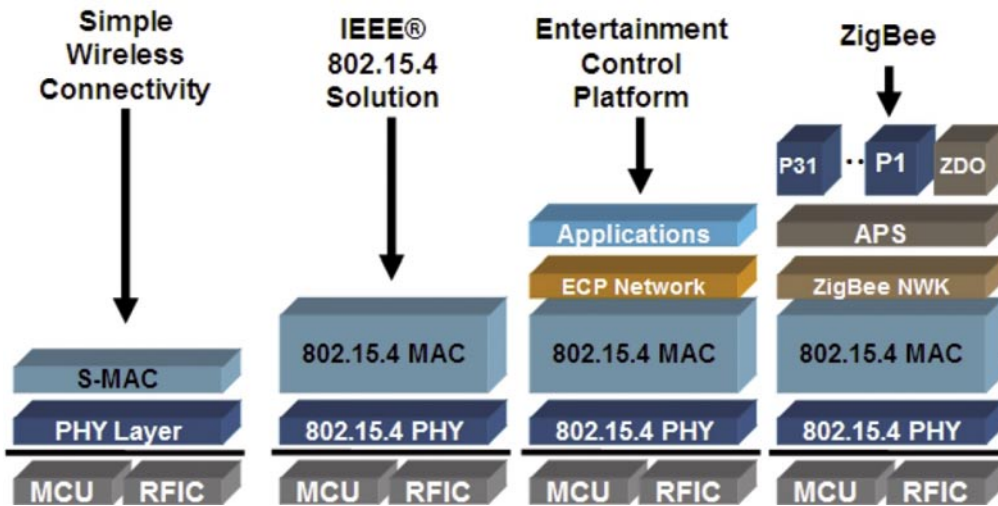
Simple Wireless Connectivity

S-MAC
PHY Layer
MCU RFIC

IEEE® 802.15.4 Solution

802.15.4 MAC
802.15.4 PHY
MCU RFIC

Entertainment Control Platform

Applications
ECP Network
802.15.4 MAC
802.15.4 PHY
MCU RFIC

ZigBee

P31 ·· P1 ZDO
APS
ZigBee NWK
802.15.4 MAC
802.15.4 PHY
MCU RFIC